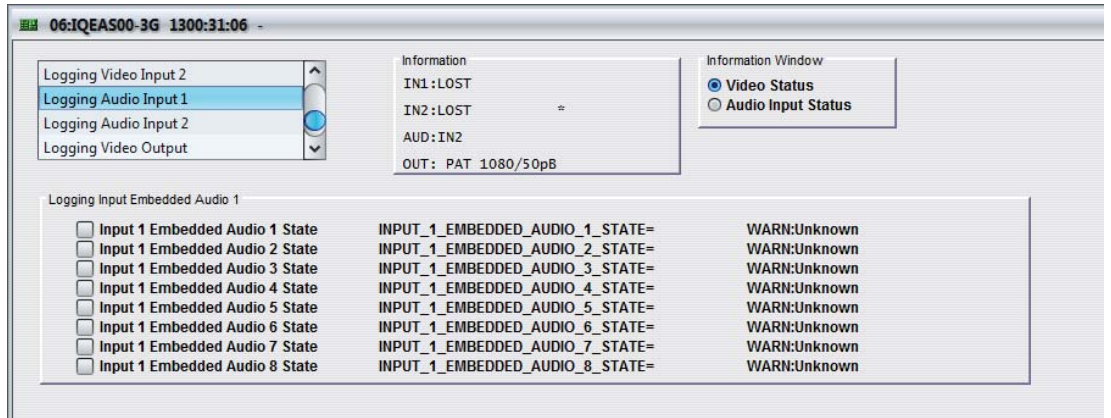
06:IQEAS00-3G 1300:31:06 -

Logging Video Input 2
Logging Audio Input 1
Logging Audio Input 2
Logging Video Output

Information
IN1:LOST
IN2:LOST
AUD:IN2
OUT: PAT 1080/50pB

Information Window
Video Status
Audio Input Status

Logging Input Embedded Audio 1

| | | |
|---|---|---|
| Input 1 Embedded Audio 1 State | INPUT_1_EMBEDDED_AUDIO_1_STATE= | WARN:Unknown |
| Input 1 Embedded Audio 2 State | INPUT_1_EMBEDDED_AUDIO_2_STATE= | WARN:Unknown |
| Input 1 Embedded Audio 3 State | INPUT_1_EMBEDDED_AUDIO_3_STATE= | WARN:Unknown |
| Input 1 Embedded Audio 4 State | INPUT_1_EMBEDDED_AUDIO_4_STATE= | WARN:Unknown |
| Input 1 Embedded Audio 5 State | INPUT_1_EMBEDDED_AUDIO_5_STATE= | WARN:Unknown |
| Input 1 Embedded Audio 6 State | INPUT_1_EMBEDDED_AUDIO_6_STATE= | WARN:Unknown |
| Input 1 Embedded Audio 7 State | INPUT_1_EMBEDDED_AUDIO_7_STATE= | WARN:Unknown |
| Input 1 Embedded Audio 8 State | INPUT_1_EMBEDDED_AUDIO_8_STATE= | WARN:Unknown |